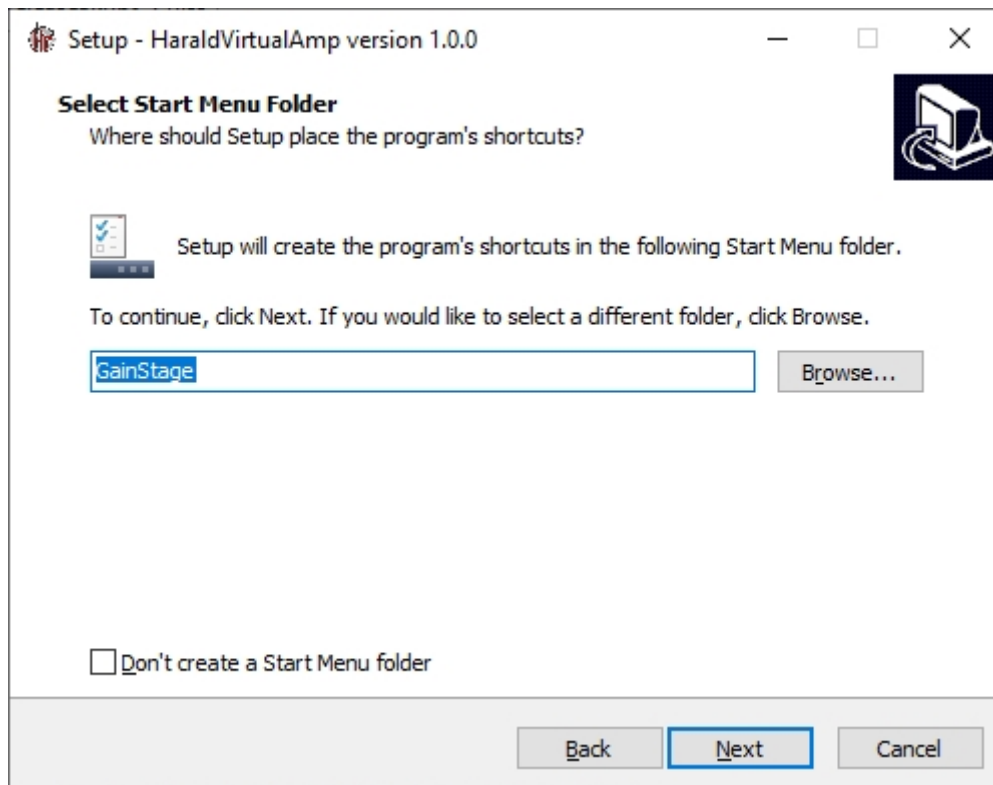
Setup - HaraldVirtualAmp version 1.0.0

Select Start Menu Folder
Where should Setup place the program's shortcuts?

Setup will create the program's shortcuts in the following Start Menu folder.

To continue, click Next. If you would like to select a different folder, click Browse.

GainStage

Browse...

Don't create a Start Menu folder

Back

Next

Cancel